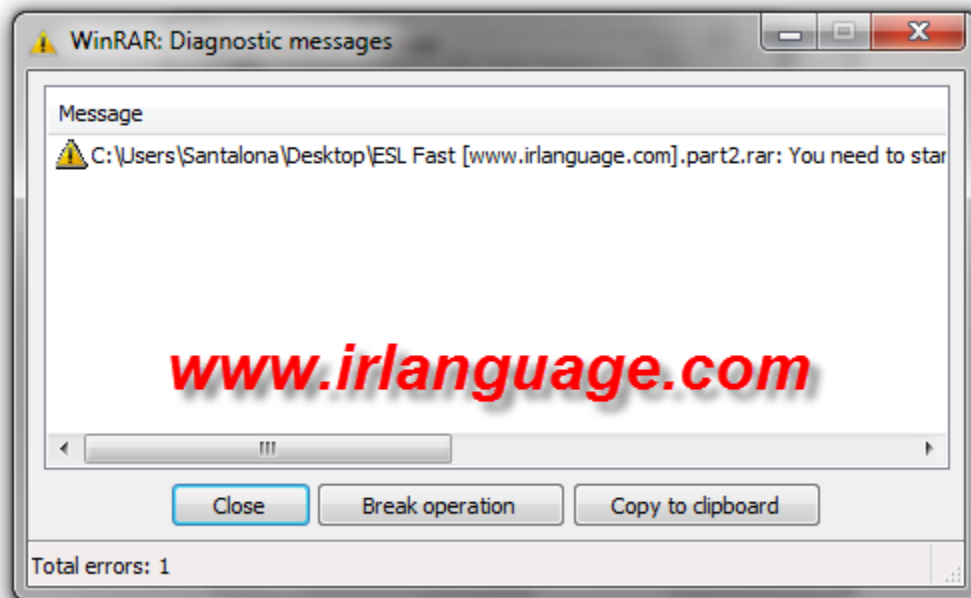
WinRAR: Diagnostic messages

Message

C:\Users\Santalona\Desktop\ESL Fast [www.irlanguage.com].part2.rar: You need to star

www.irlanguage.com

III

Close

Break operation

Copy to clipboard

Total errors: 1